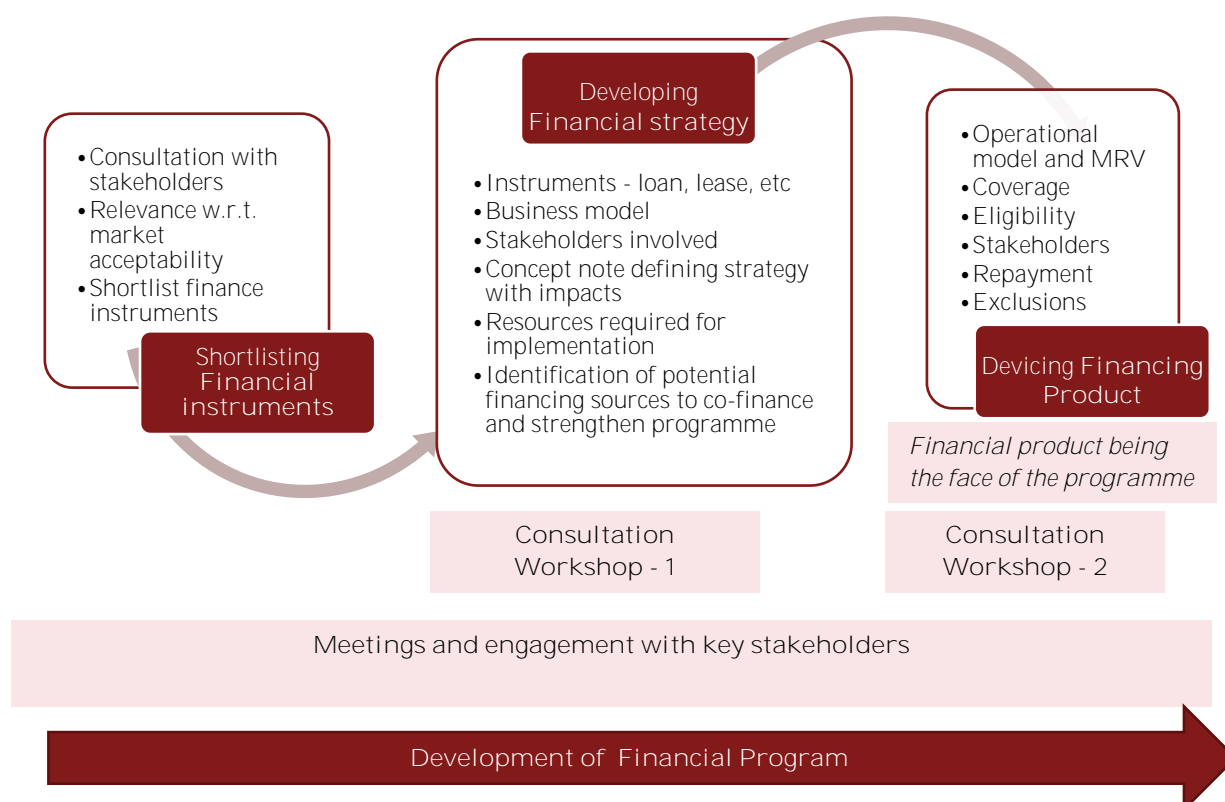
• Consultation with stakeholders
• Relevance w.r.t. market acceptability
• Shortlist finance instruments

Shortlisting Financial instruments

Developing Financial strategy

• Instruments - loan, lease, etc
• Business model
• Stakeholders involved
• Concept note defining strategy with impacts
• Resources required for implementation
• Identification of potential financing sources to co-finance and strengthen programme

• Operational model and MRV
• Coverage
• Eligibility
• Stakeholders
• Repayment
• Exclusions

Devicing Financing Product

Financial product being the face of the programme

Consultation Workshop - 1

Consultation Workshop - 2

Meetings and engagement with key stakeholders

Development of Financial Program